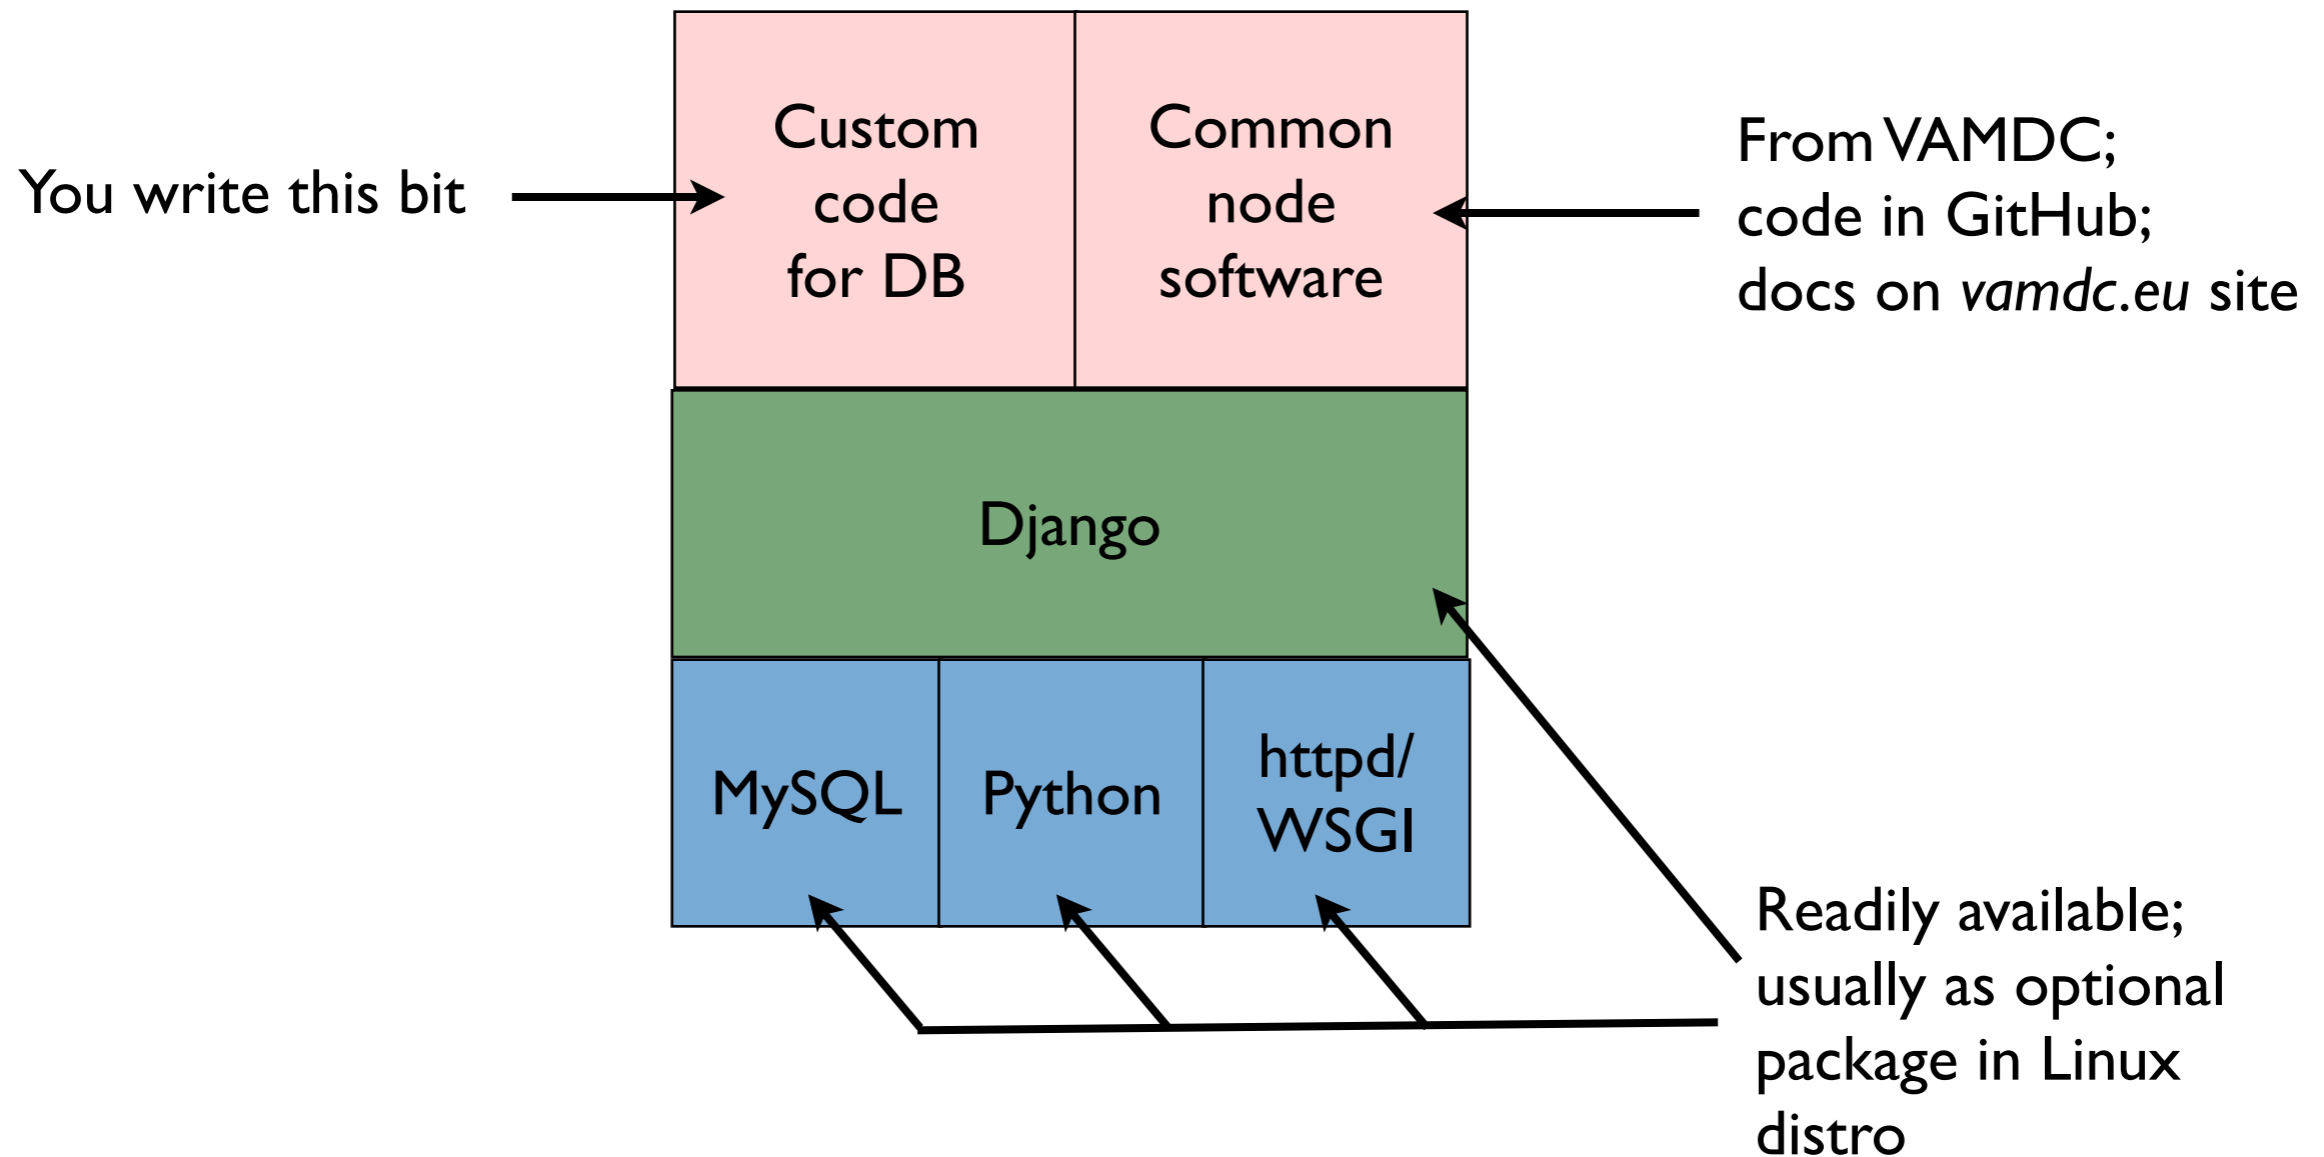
You write this bit

Custom code for DB

Common node software

From VAMDC; code in GitHub; docs on *vamdc.eu* site

Django

MySQL

Python

httpd/ WSGI

Readily available; usually as optional package in Linux distro